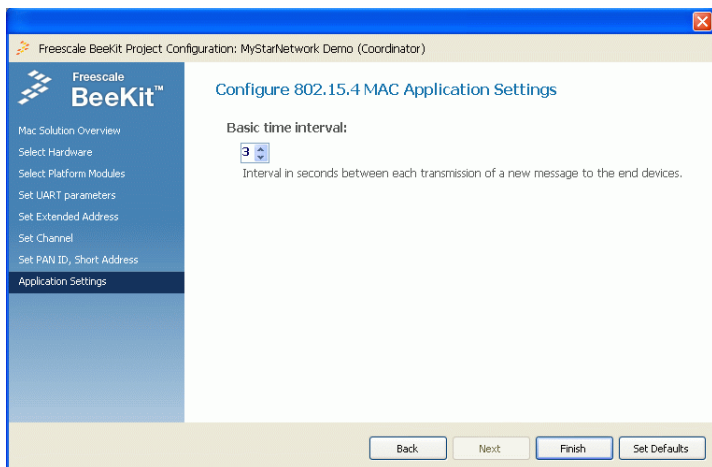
Freescale BeeKit Project Configuration: MyStarNetwork Demo (Coordinator)

Freescale BeeKit™

Mac Solution Overview
Select Hardware
Select Platform Modules
Set UART parameters
Set Extended Address
Set Channel
Set PAN ID, Short Address
Application Settings

Configure 802.15.4 MAC Application Settings

Basic time interval:

3

Interval in seconds between each transmission of a new message to the end devices.

Back
Next
Finish
Set Defaults